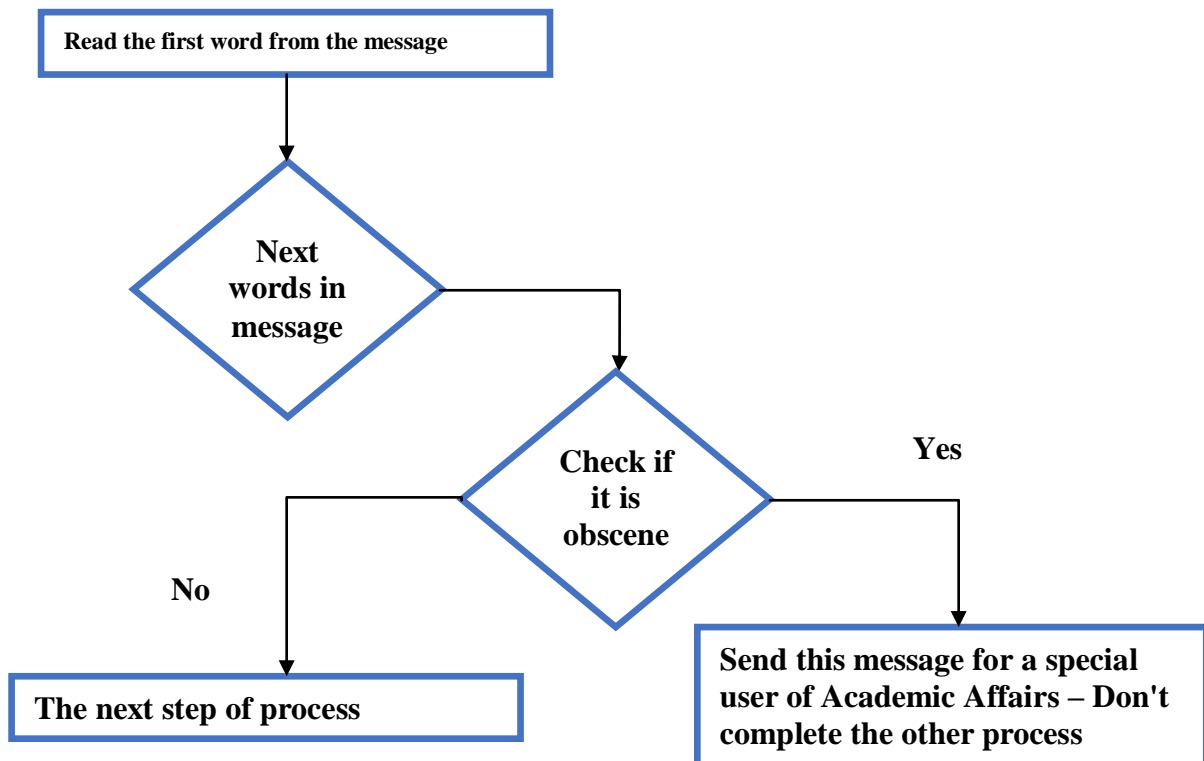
Read the first word from the message

Next words in message

Check if it is obscene

Yes

No

The next step of process

Send this message for a special user of Academic Affairs – Don't complete the other process